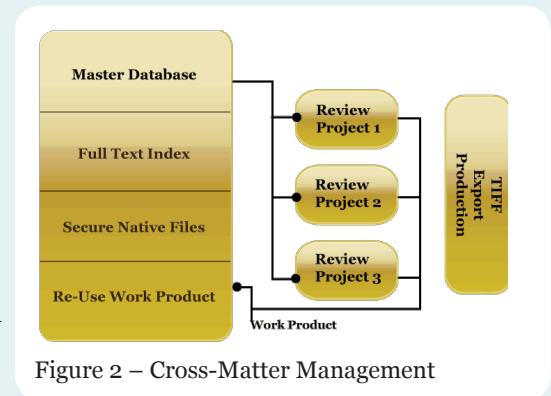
Master Database

Full Text Index

Secure Native Files

Re-Use Work Product

Review Project 1

Review Project 2

Review Project 3

TIFF Export Production

Work Product

Figure 2 – Cross-Matter Management